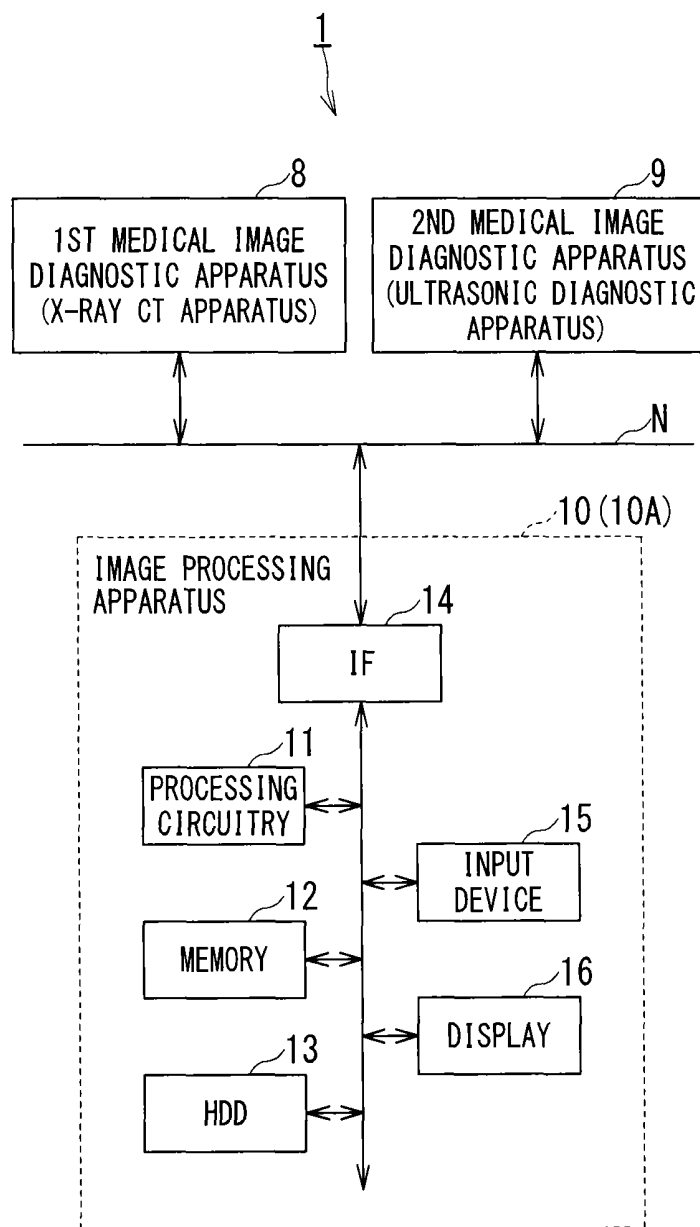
1

8

1ST MEDICAL IMAGE DIAGNOSTIC APPARATUS (X-RAY CT APPARATUS)

9

2ND MEDICAL IMAGE DIAGNOSTIC APPARATUS (ULTRASONIC DIAGNOSTIC APPARATUS)

N

10 (10A)

IMAGE PROCESSING APPARATUS

14

IF

11

PROCESSING CIRCUITRY

15

INPUT DEVICE

12

MEMORY

16

DISPLAY

13

HDD